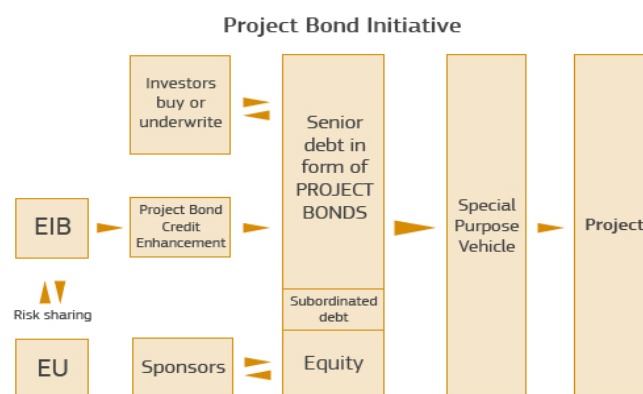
Project Bond Initiative

Investors buy or underwrite

Senior debt in form of PROJECT BONDS

Special Purpose Vehicle

Project

EIB

Project Bond Credit Enhancement

Risk sharing

Subordinated debt

EU

Sponsors

Equity